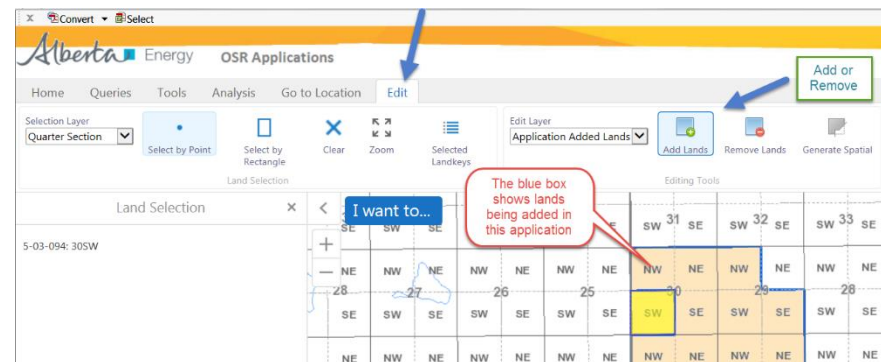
X Convert ▾ Select

Alberta Energy OSR Applications

Home Queries Tools Analysis Go to Location Edit

Add or Remove

Selection Layer
Quarter Section

Select by Point

Select by Rectangle

Clear

Zoom

Selected Landkeys

Land Selection

Edit Layer
Application Added Lands

Add Lands

Remove Lands

Generate Spatial

Editing Tools

Land Selection ×

5-03-094: 30SW

I want to...

The blue box shows lands being added in this application

SE SW SE SW 31 SE SW 32 SE SW 33 SE

NE NW NE NW NE NW NE NW NE NW NE NW NE

28 27 26 25 30 29 28

SE SW SE SW SE SW SE SW SE SW SE SW SE

NE NW NE NW NE